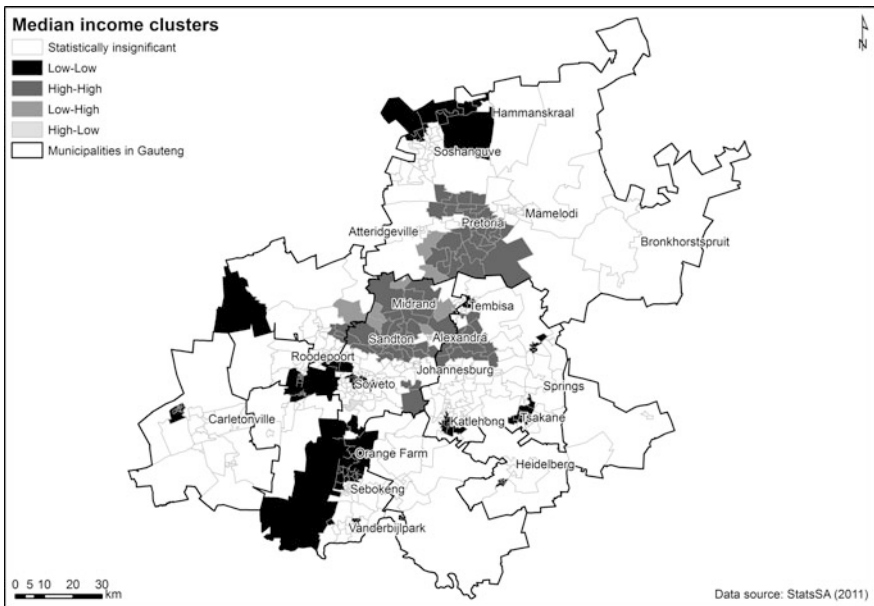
Median income clusters

Statistically insignificant
Low-Low
High-High
Low-High
High-Low
Municipalities in Gauteng

N

Hammanskraal
Soshanguve
Mamelodi
Pretoria
Atteridgeville
Bronkhorstspruit
Tembisa
Midrand
Sandton
Alexandra
Roodepoort
Johannesburg
Soweto
Springs
Carletonville
Katlehong
Tsakane
Orange Farm
Heidelberg
Sebokeng
Vanderbijlpark

0 5 10 20 30 km

Data source: StatsSA (2011)